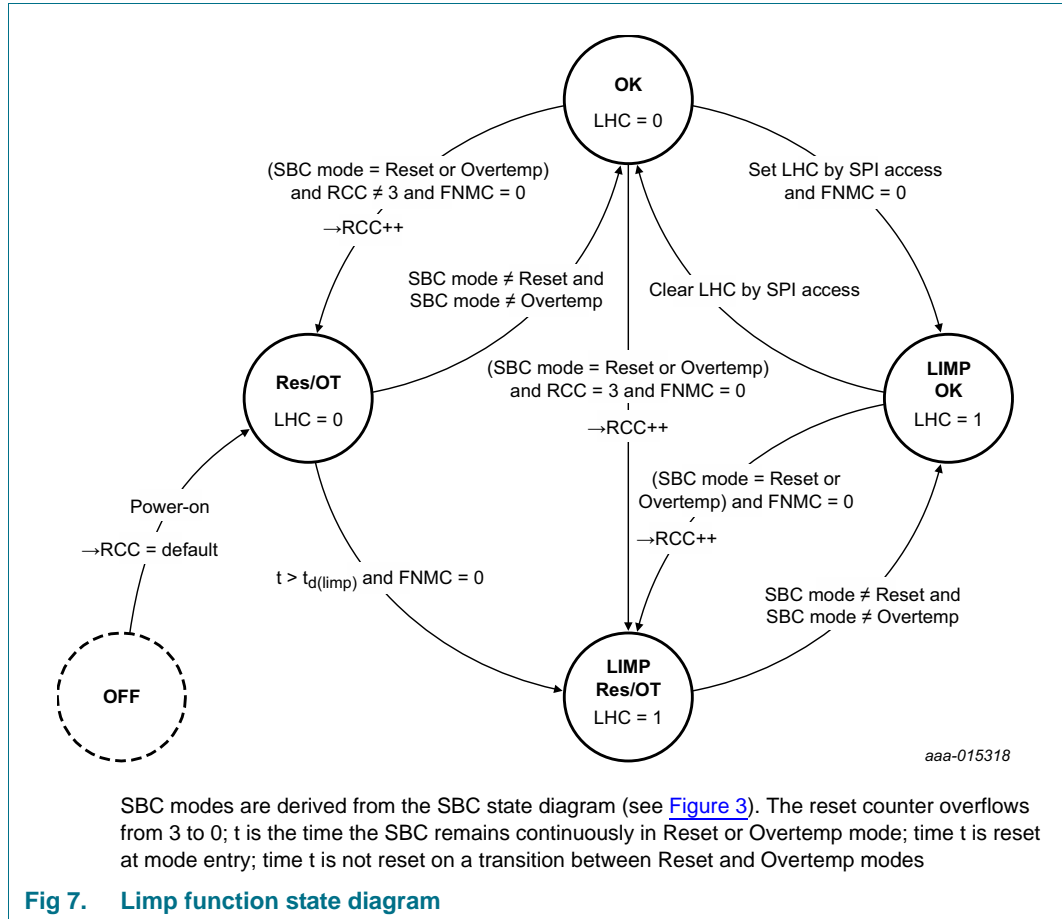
OK
LHC = 0

(SBC mode = Reset or Overtemp) and RCC ≠ 3 and FNMC = 0
→RCC++

Set LHC by SPI access and FNMC = 0

SBC mode ≠ Reset and SBC mode ≠ Overtemp

Clear LHC by SPI access

Res/OT
LHC = 0

(SBC mode = Reset or Overtemp) and RCC = 3 and FNMC = 0
→RCC++

LIMP
OK
LHC = 1

(SBC mode = Reset or Overtemp) and FNMC = 0
→RCC++

Power-on
→RCC = default

t > $t_{d(limp)}$ and FNMC = 0

SBC mode ≠ Reset and SBC mode ≠ Overtemp

OFF

LIMP
Res/OT
LHC = 1

aaa-015318

SBC modes are derived from the SBC state diagram (see Figure 3). The reset counter overflows from 3 to 0; t is the time the SBC remains continuously in Reset or Overtemp mode; time t is reset at mode entry; time t is not reset on a transition between Reset and Overtemp modes

Fig 7. Limp function state diagram